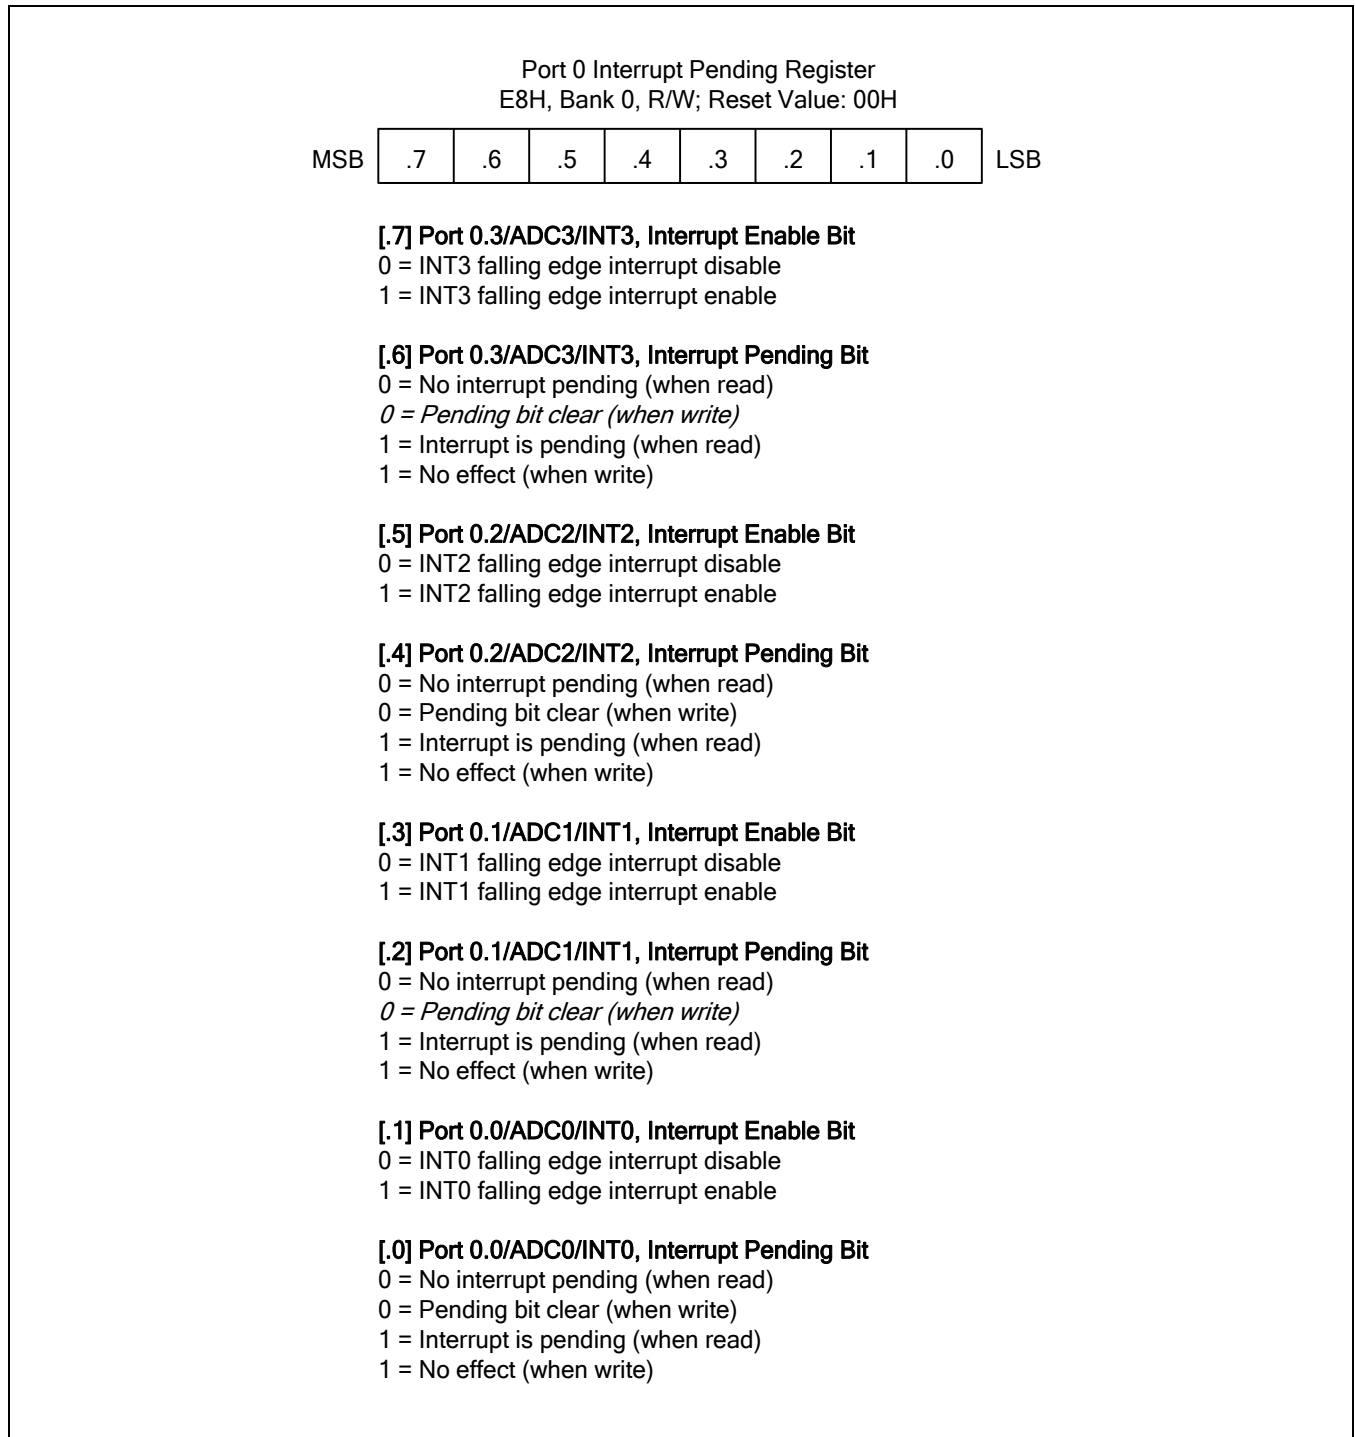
Port 0 Interrupt Pending Register
E8H, Bank 0, R/W; Reset Value: 00H

| MSB | .7 | .6 | .5 | .4 | .3 | .2 | .1 | .0 | LSB |
|---|---|---|---|---|---|---|---|---|---|

[.7] Port 0.3/ADC3/INT3, Interrupt Enable Bit
0 = INT3 falling edge interrupt disable
1 = INT3 falling edge interrupt enable

[.6] Port 0.3/ADC3/INT3, Interrupt Pending Bit
0 = No interrupt pending (when read)
0 = Pending bit clear (when write)
1 = Interrupt is pending (when read)
1 = No effect (when write)

[.5] Port 0.2/ADC2/INT2, Interrupt Enable Bit
0 = INT2 falling edge interrupt disable
1 = INT2 falling edge interrupt enable

[.4] Port 0.2/ADC2/INT2, Interrupt Pending Bit
0 = No interrupt pending (when read)
0 = Pending bit clear (when write)
1 = Interrupt is pending (when read)
1 = No effect (when write)

[.3] Port 0.1/ADC1/INT1, Interrupt Enable Bit
0 = INT1 falling edge interrupt disable
1 = INT1 falling edge interrupt enable

[.2] Port 0.1/ADC1/INT1, Interrupt Pending Bit
0 = No interrupt pending (when read)
0 = Pending bit clear (when write)
1 = Interrupt is pending (when read)
1 = No effect (when write)

[.1] Port 0.0/ADC0/INT0, Interrupt Enable Bit
0 = INT0 falling edge interrupt disable
1 = INT0 falling edge interrupt enable

[.0] Port 0.0/ADC0/INT0, Interrupt Pending Bit
0 = No interrupt pending (when read)
0 = Pending bit clear (when write)
1 = Interrupt is pending (when read)
1 = No effect (when write)